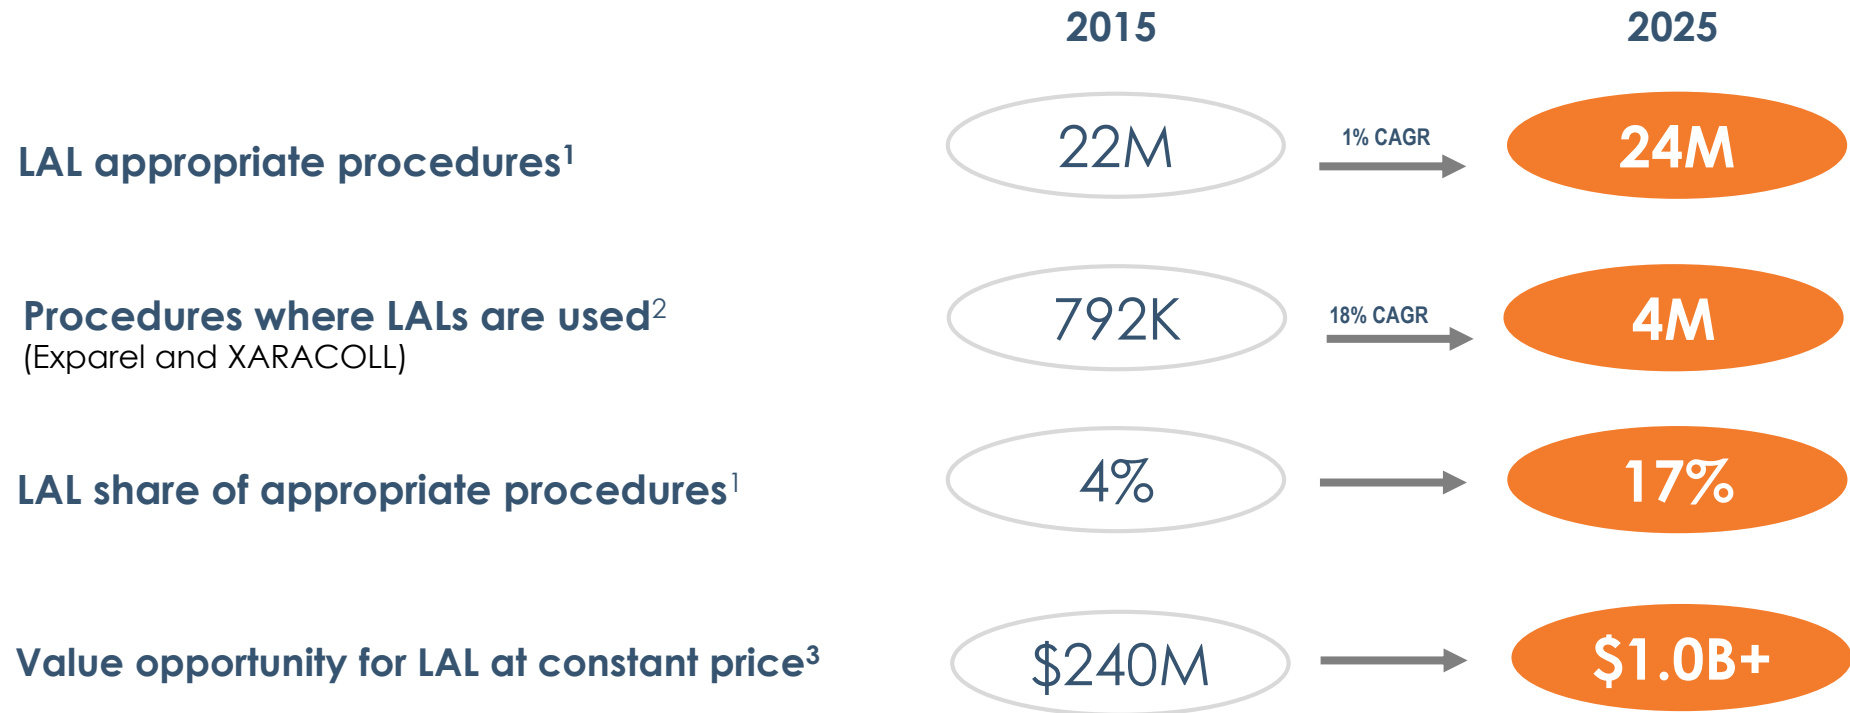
2015

2025

LAL appropriate procedures$^1$

22M

1% CAGR

24M

Procedures where LALs are used$^2$
(Exparel and XARACOLL)

792K

18% CAGR

4M

LAL share of appropriate procedures$^1$

4%

17%

Value opportunity for LAL at constant price$^3$

$240M

$1.0B+